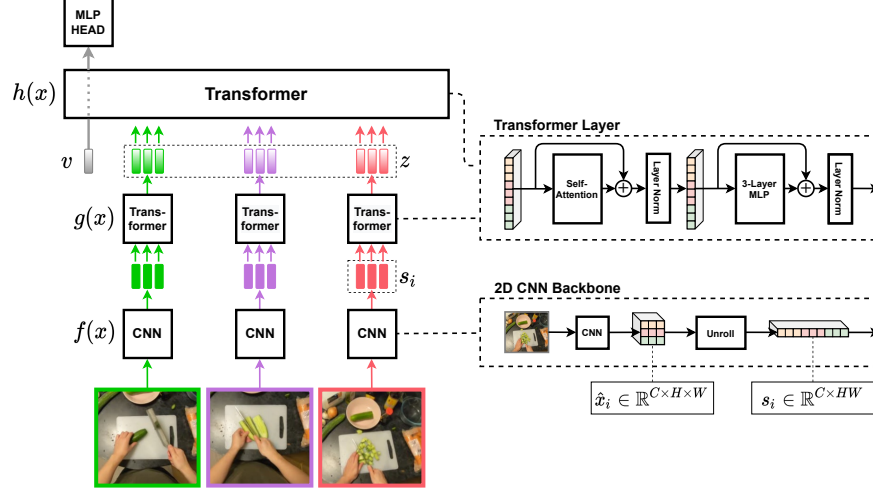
MLP HEAD

$h(x)$

Transformer

$v$

$z$

$g(x)$

Trans-former

Trans-former

Trans-former

$s_i$

$f(x)$

CNN

CNN

CNN

Transformer Layer

Self-Attention

Layer Norm

3-Layer MLP

Layer Norm

2D CNN Backbone

CNN

Unroll

$\hat{x}_i \in \mathbb{R}^{C\times H\times W}$

$s_i \in \mathbb{R}^{C\times HW}$